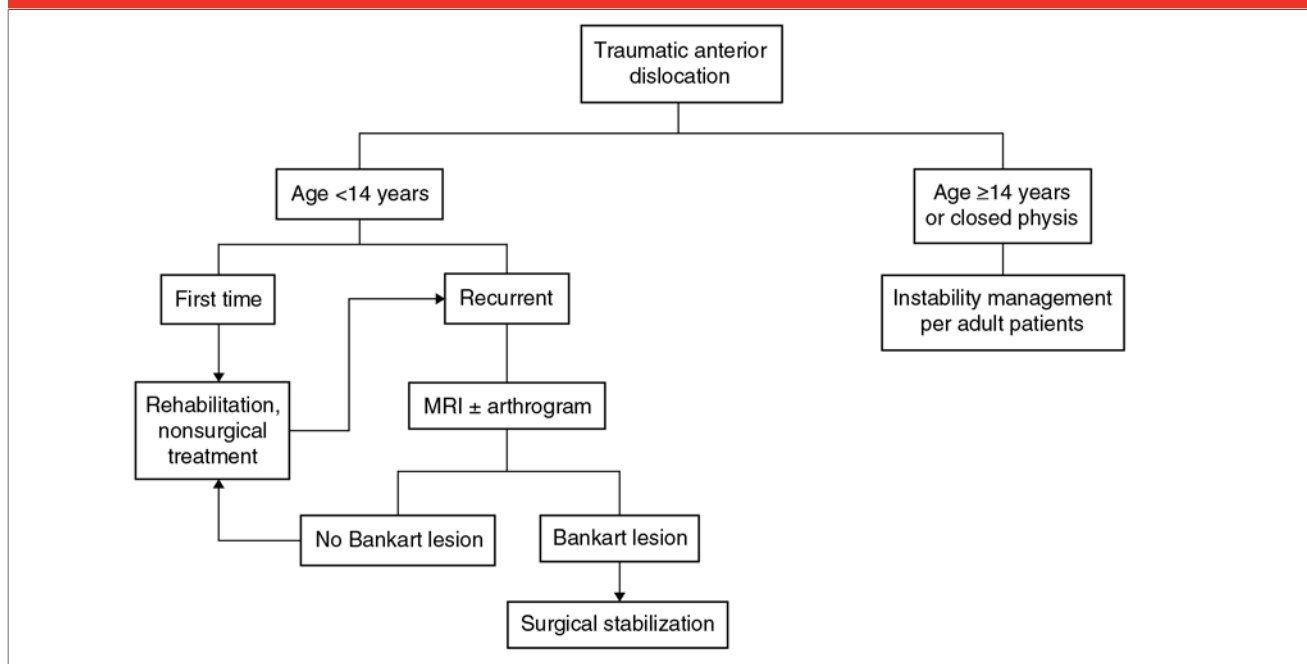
Traumatic anterior dislocation

Age <14 years

Age ≥14 years or closed physis

First time

Recurrent

Instability management per adult patients

Rehabilitation, nonsurgical treatment

MRI ± arthrogram

No Bankart lesion

Bankart lesion

Surgical stabilization